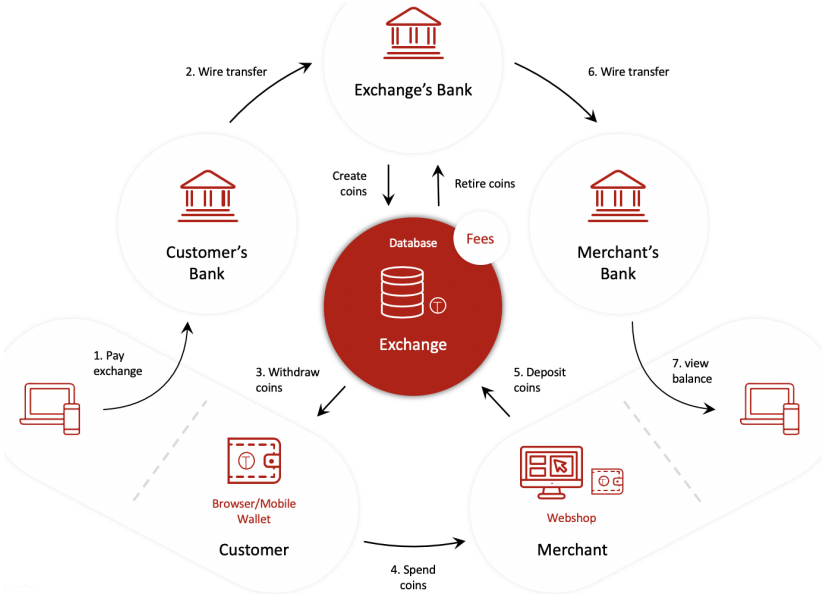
Exchange's Bank

2. Wire transfer

6. Wire transfer

Create coins

Retire coins

Customer's Bank

Database

Fees

Exchange

Merchant's Bank

1. Pay exchange

3. Withdraw coins

5. Deposit coins

7. view balance

Browser/Mobile Wallet

Customer

Webshop

Merchant

4. Spend coins